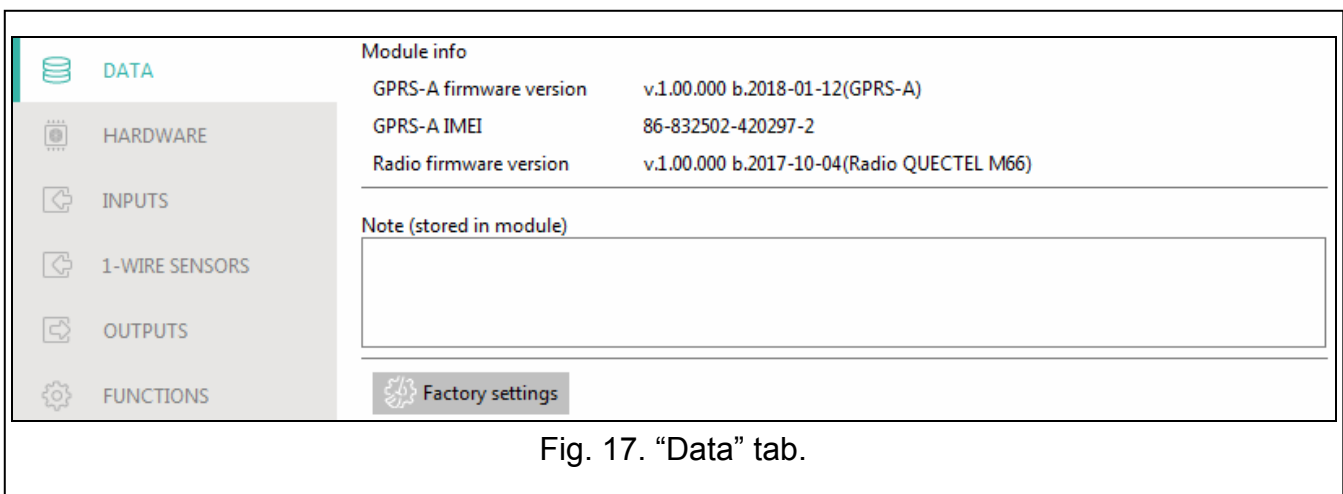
DATA

HARDWARE

INPUTS

1-WIRE SENSORS

OUTPUTS

FUNCTIONS

Module info

| | |
|---|---|
| GPRS-A firmware version | v.1.00.000 b.2018-01-12(GPRS-A) |
| GPRS-A IMEI | 86-832502-420297-2 |
| Radio firmware version | v.1.00.000 b.2017-10-04(Radio QUECTEL M66) |

Note (stored in module)

Factory settings

Fig. 17. “Data” tab.